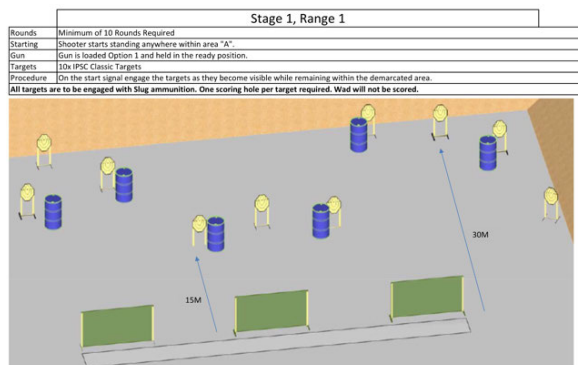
| | Stage 1, Range 1 |
|---|---|
| Rounds | Minimum of 10 Rounds Required |
| Starting | Shooter starts standing anywhere within area "A". |
| Gun | Gun is loaded Option 1 and held in the ready position. |
| Targets | 10x IPSC Classic Targets |
| Procedure | On the start signal engage the targets as they become visible while remaining within the demarcated area. |

**All targets are to be engaged with Slug ammunition. One scoring hole per target required. Wad will not be scored.**

15M

30M